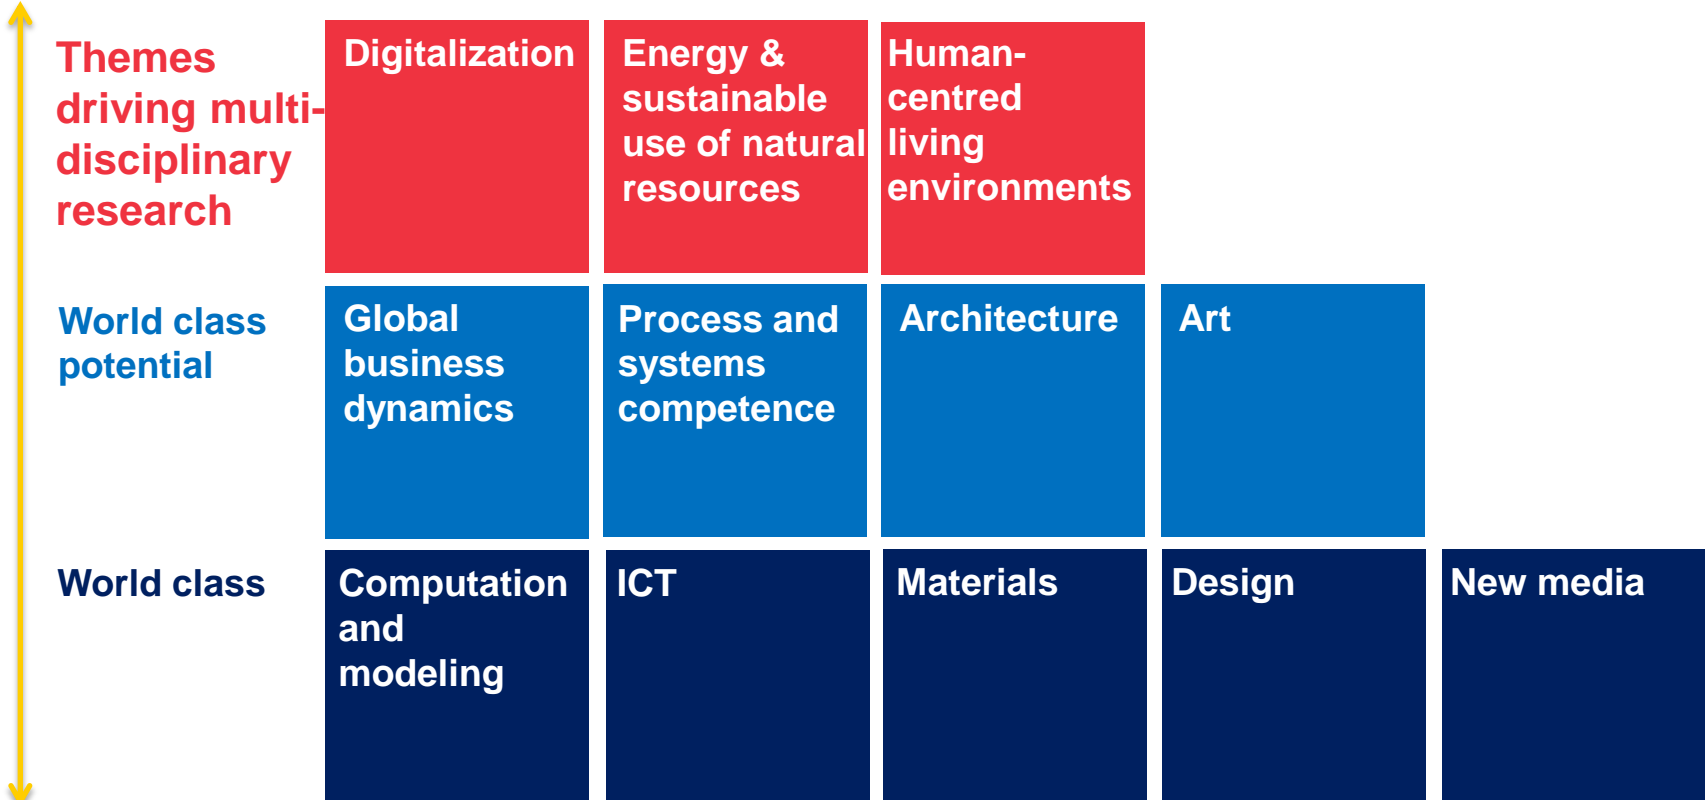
Themes driving multi-disciplinary research

Digitalization

Energy & sustainable use of natural resources

Human-centred living environments

World class potential

Global business dynamics

Process and systems competence

Architecture

Art

World class

Computation and modeling

ICT

Materials

Design

New media